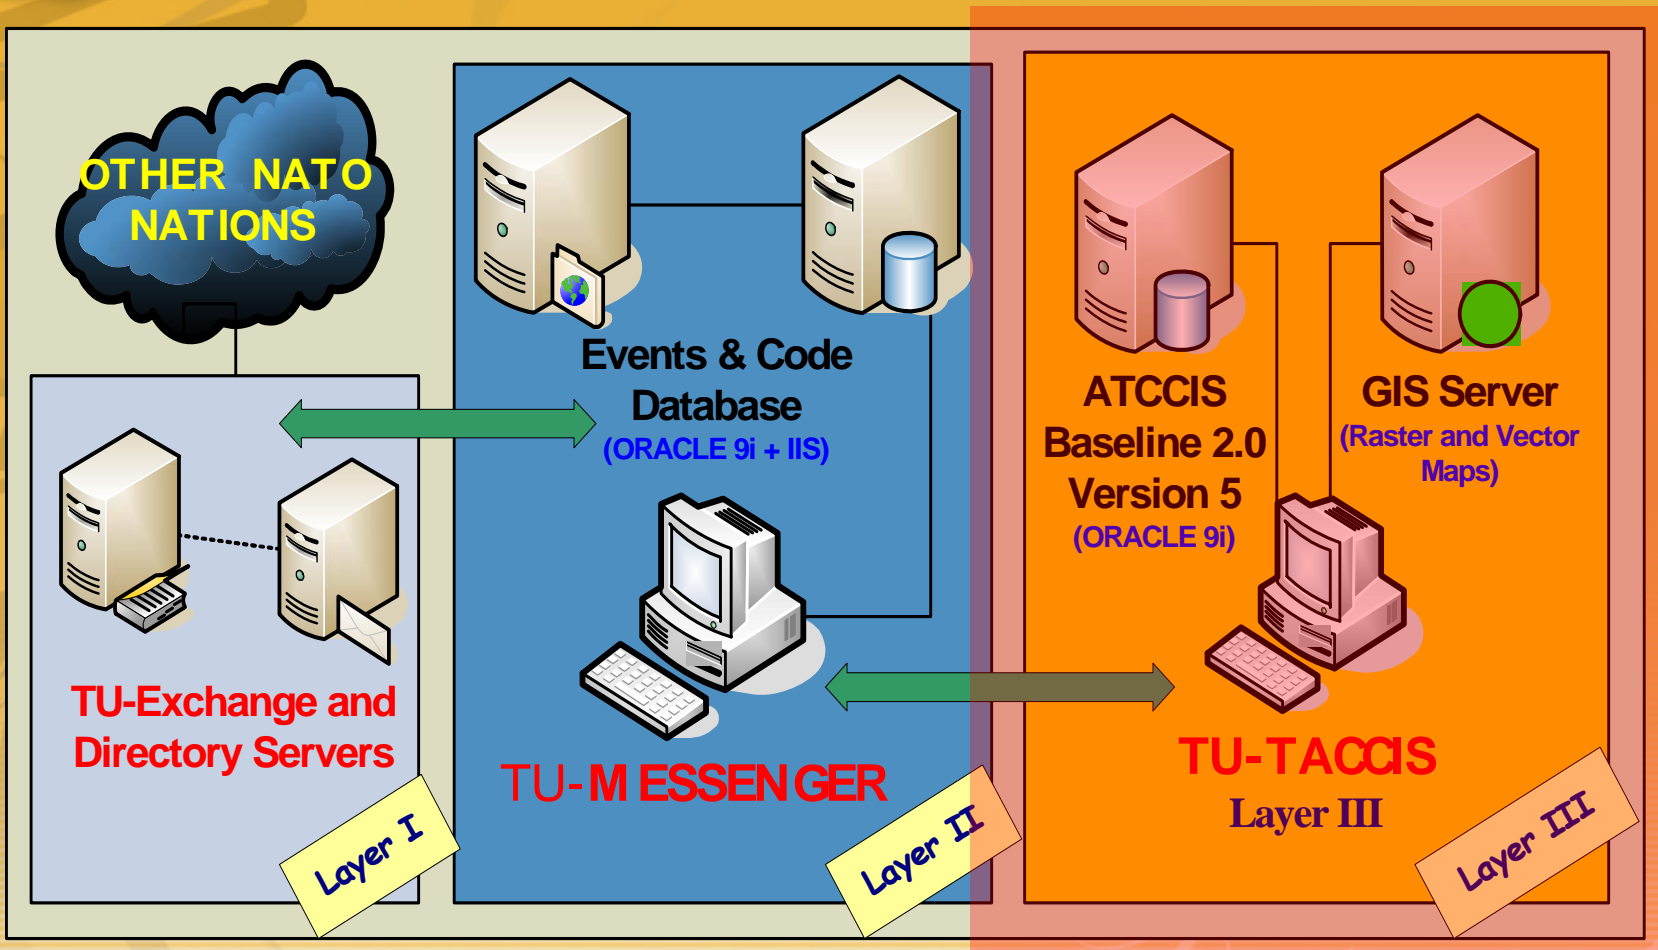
OTHER NATO NATIONS

Events & Code Database
(ORACLE 9i + IIS)

ATCCIS Baseline 2.0 Version 5
(ORACLE 9i)

GIS Server
(Raster and Vector Maps)

TU-Exchange and Directory Servers

TU-MESSENGER

TU-TACCIS
Layer III

Layer I

Layer II

Layer III